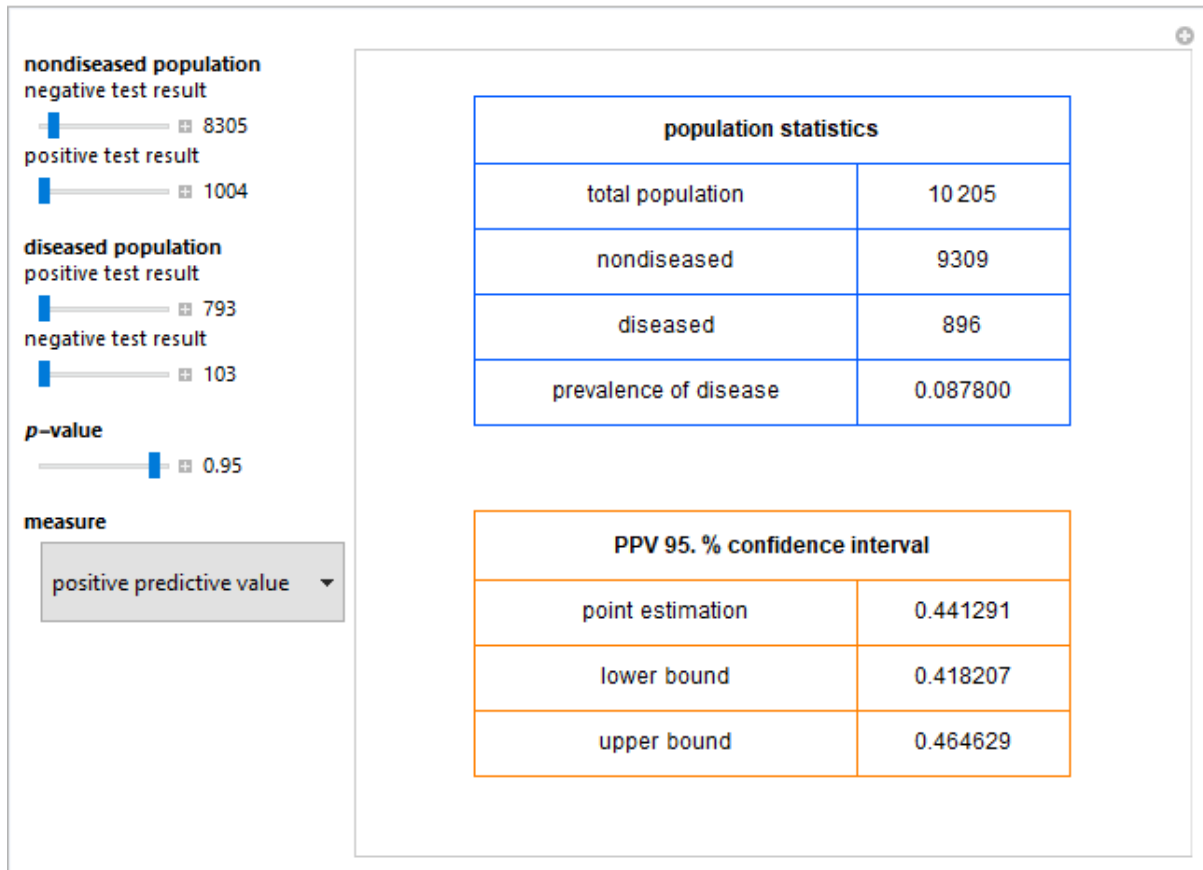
nondiseased population
negative test result
8305
positive test result
1004

diseased population
positive test result
793
negative test result
103

*p*-value
0.95

measure
positive predictive value

| population statistics | |
|---|---|
| total population | 10 205 |
| nondiseased | 9309 |
| diseased | 896 |
| prevalence of disease | 0.087800 |

| PPV 95. % confidence interval | |
|---|---|
| point estimation | 0.441291 |
| lower bound | 0.418207 |
| upper bound | 0.464629 |